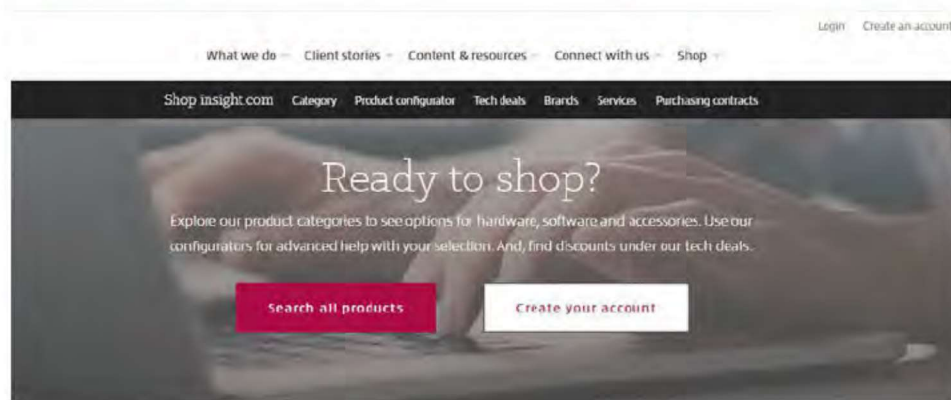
Login Create an account

What we do Client stories Content & resources Connect with us Shop

Shop insight.com Category Product configurator Tech deals Brands Services Purchasing contracts

Ready to shop?

Explore our product categories to see options for hardware, software and accessories. Use our configurators for advanced help with your selection. And, find discounts under our tech deals.

Search all products

Create your account